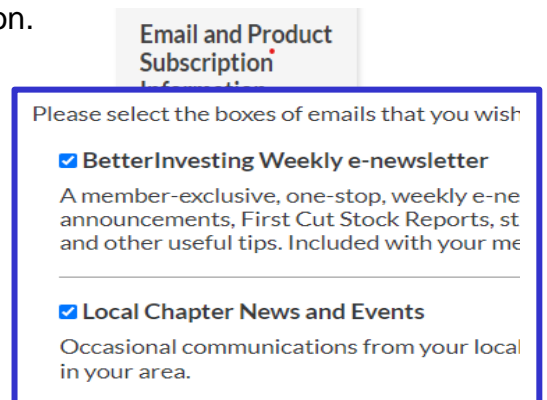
on.

Email and Product Subscription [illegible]

Please select the boxes of emails that you wish

BetterInvesting Weekly e-newsletter

A member-exclusive, one-stop, weekly e-ne announcements, First Cut Stock Reports, st and other useful tips. Included with your me

Local Chapter News and Events

Occasional communications from your local in your area.